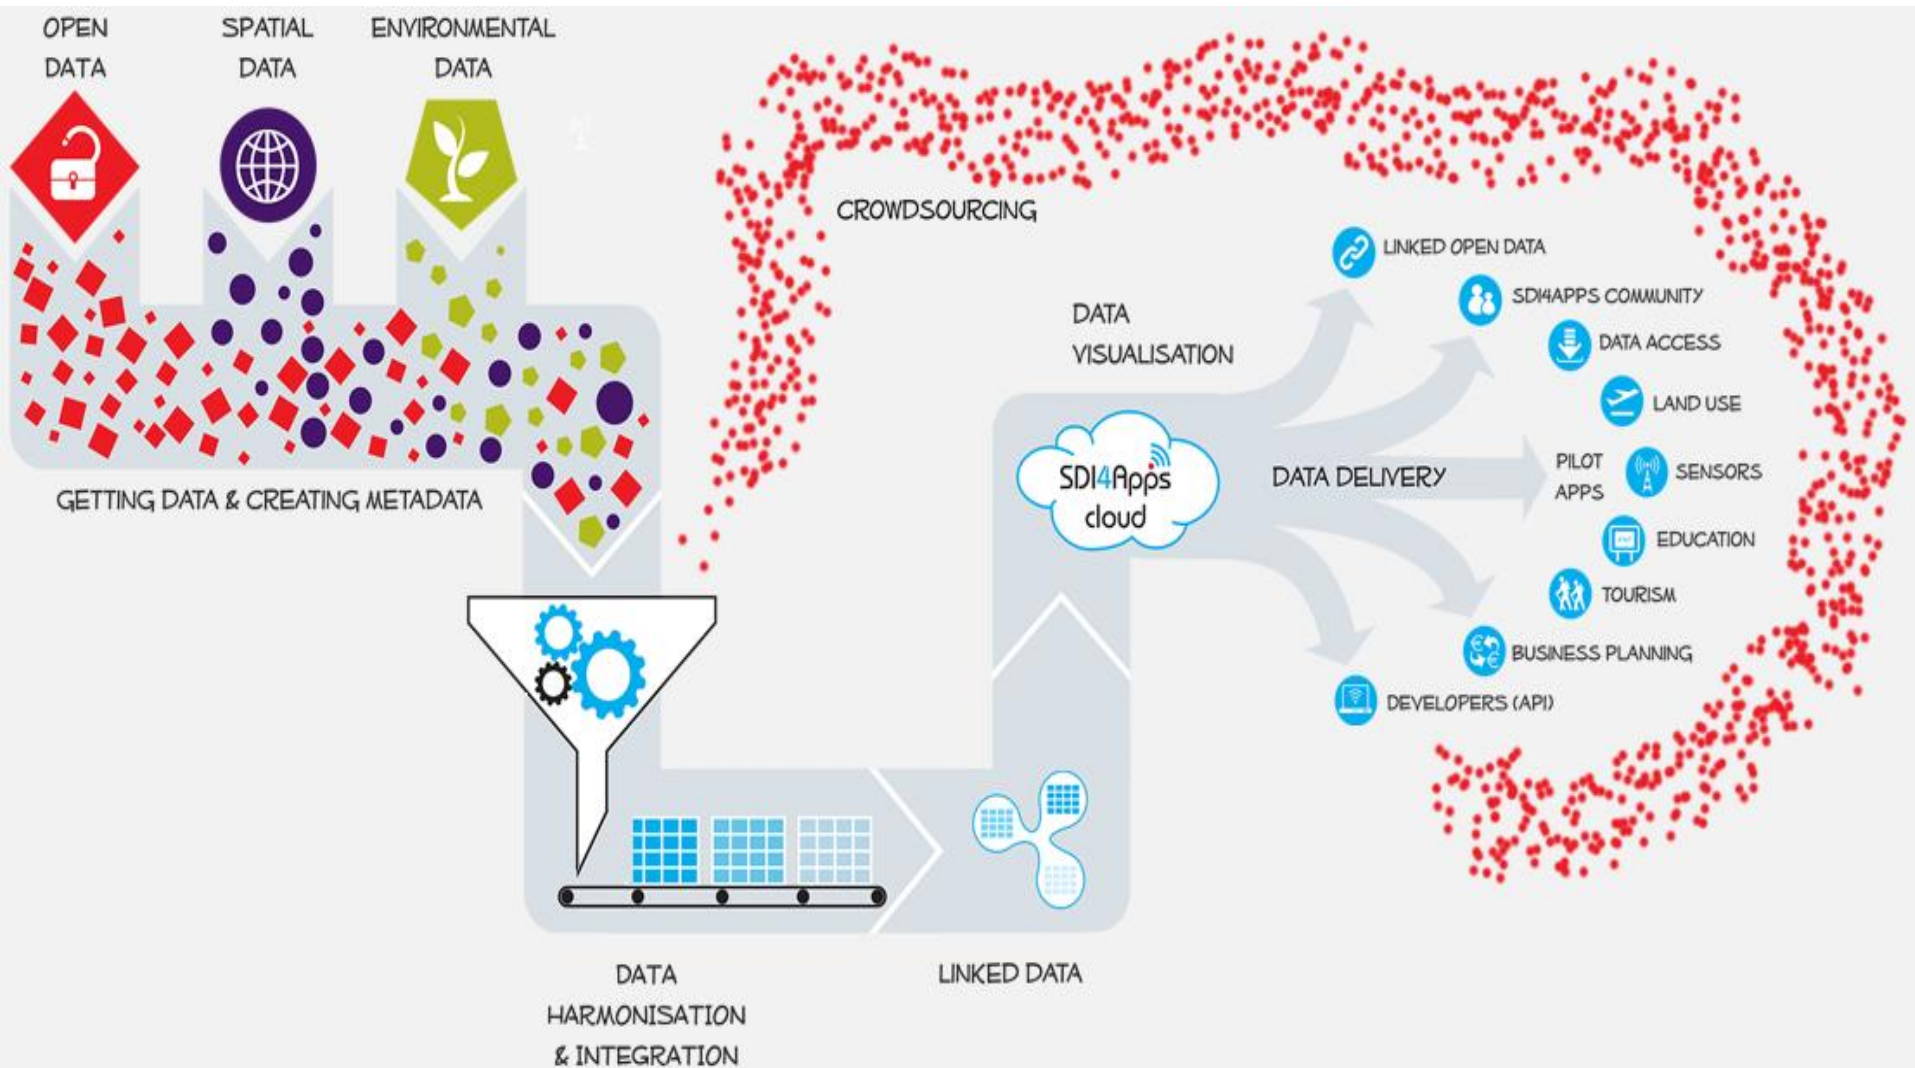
OPEN DATA

SPATIAL DATA

ENVIRONMENTAL DATA

CROWDSOURCING

GETTING DATA & CREATING METADATA

DATA VISUALISATION

SDI4Apps cloud

DATA DELIVERY

LINKED OPEN DATA

SDI4APPS COMMUNITY

DATA ACCESS

LAND USE

PILOT APPS

SENSORS

EDUCATION

TOURISM

BUSINESS PLANNING

DEVELOPERS (API)

DATA HARMONISATION & INTEGRATION

LINKED DATA